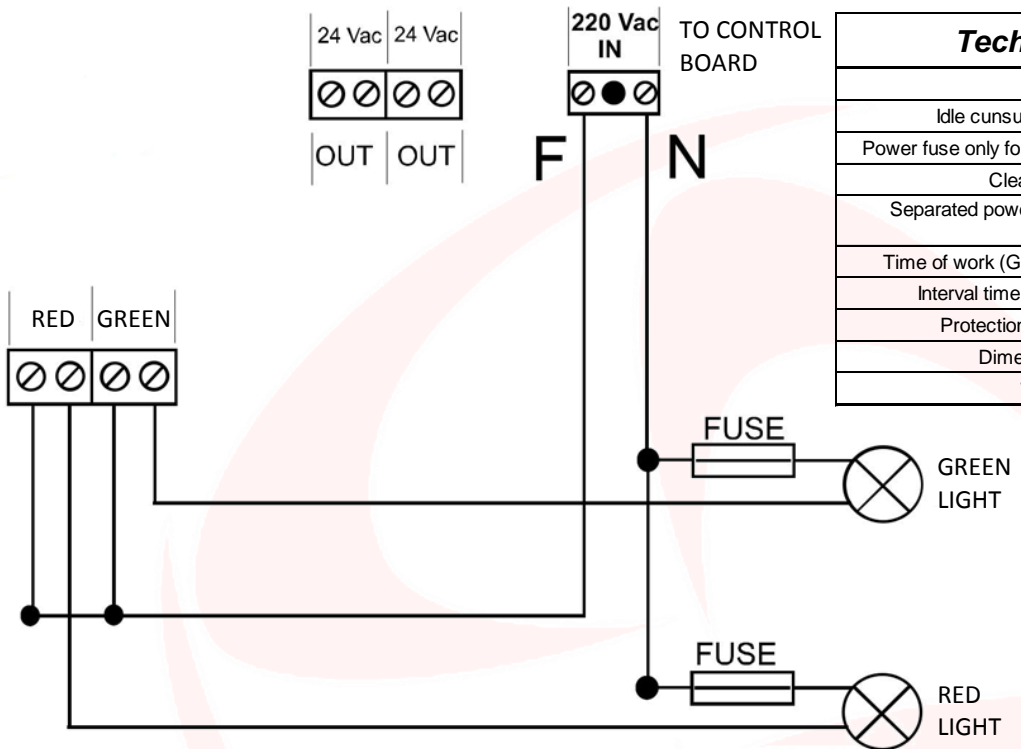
24 Vac | 24 Vac

OUT | OUT

220 Vac IN

TO CONTROL BOARD

F

N

| *Tech* |
|---|
| |
| Idle cunsu |
| Power fuse only fo |
| Clea |
| Separated powe |
| Time of work (G |
| Interval time |
| Protection |
| Dime |
| |

RED | GREEN

FUSE

GREEN LIGHT

FUSE

RED LIGHT